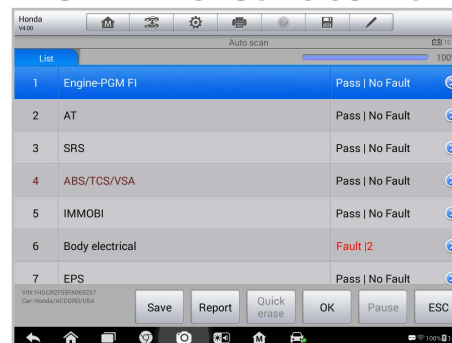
Honda
V4.00

Auto scan

List

100

| | | |
|---|---|---|
| 1 | Engine-PGM FI | Pass \| No Fault |
| 2 | AT | Pass \| No Fault |
| 3 | SRS | Pass \| No Fault |
| 4 | ABS/TCS/VSA | Pass \| No Fault |
| 5 | IMMOBI | Pass \| No Fault |
| 6 | Body electrical | Fault \|2 |
| 7 | EPS | Pass \| No Fault |

VIN:1HGCR2F59FA009257
Car: Honda/ACCORD/USA

Save Report Quick erase OK Pause ESC

100%